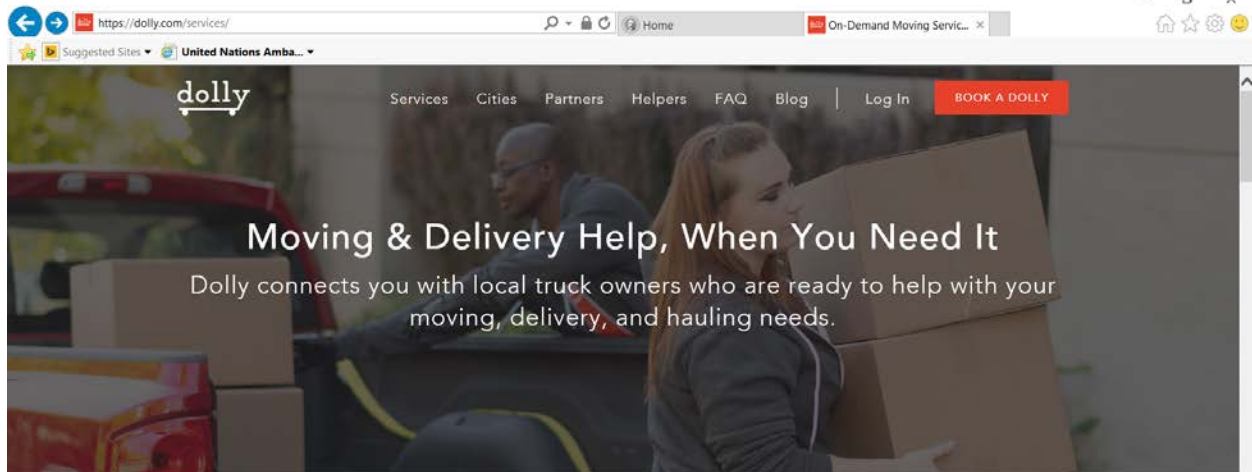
https://dolly.com/services/

Home

On-Demand Moving Servic...

Suggested Sites

United Nations Amba...

dolly

Services Cities Partners Helpers FAQ Blog Log In BOOK A DOLLY

Moving & Delivery Help, When You Need It

Dolly connects you with local truck owners who are ready to help with your moving, delivery, and hauling needs.